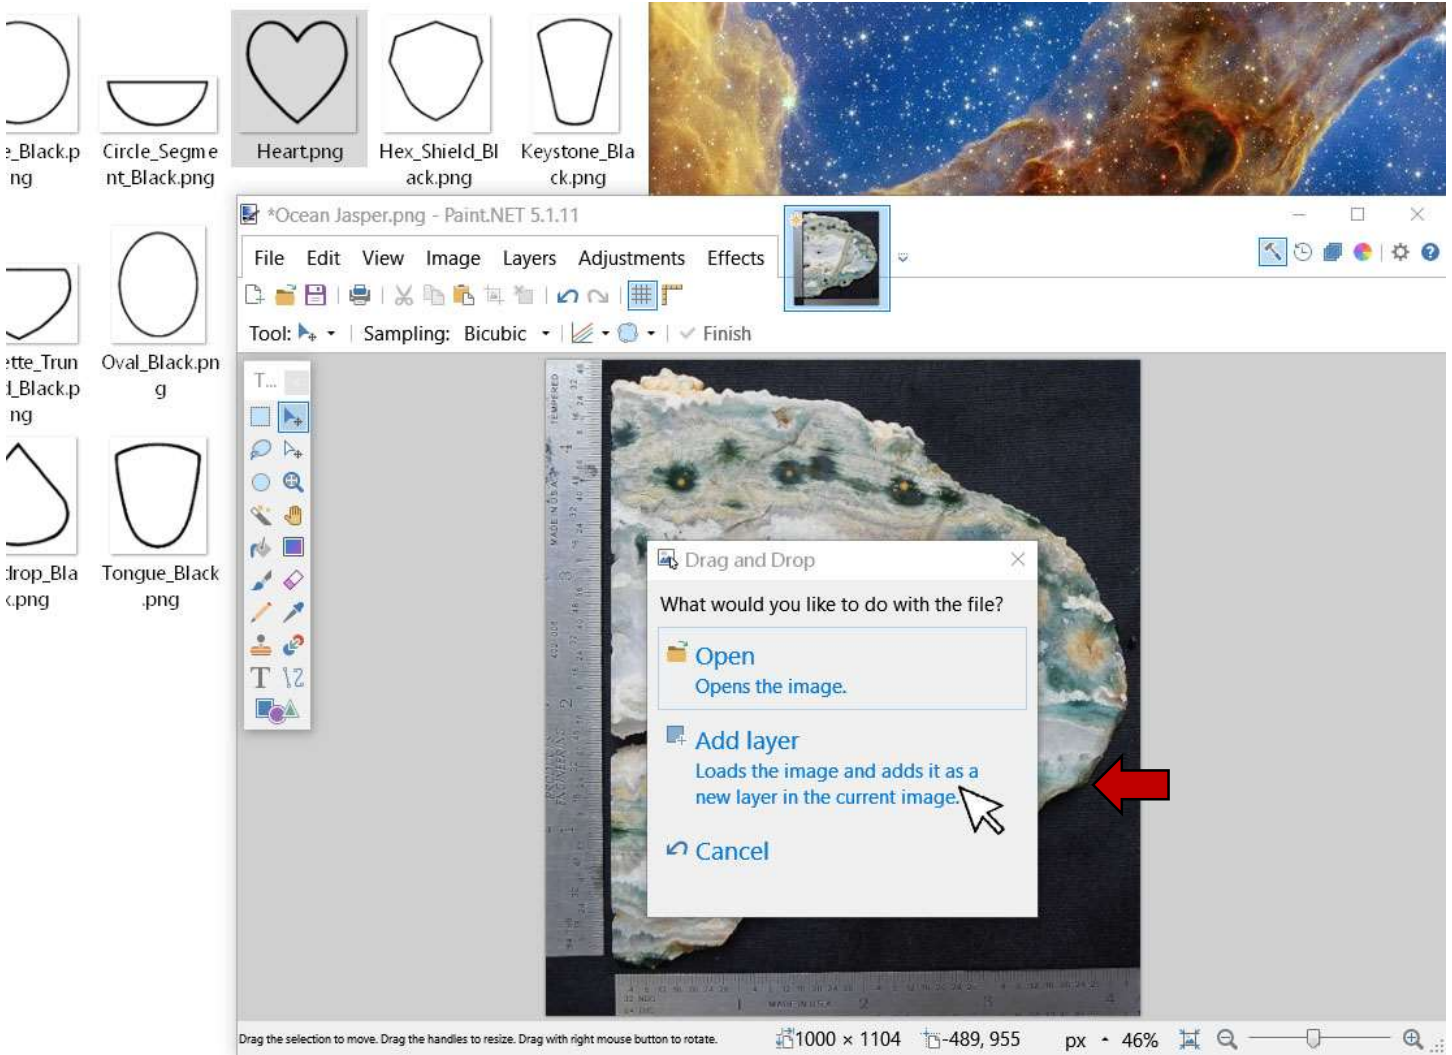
_Black.png

Circle_Segment_Black.png

Heart.png

Hex_Shield_Black.png

Keystone_Black.png

ette_Trund_Black.png

Oval_Black.png

drop_Black.png

Tongue_Black.png

*Ocean Jasper.png - Paint.NET 5.1.11

File Edit View Image Layers Adjustments Effects

Tool: Sampling: Bicubic Finish

T...

Drag and Drop

What would you like to do with the file?

Open
Opens the image.

Add layer
Loads the image and adds it as a new layer in the current image.

Cancel

Drag the selection to move. Drag the handles to resize. Drag with right mouse button to rotate.

1000 × 1104 -489, 955 px 46%